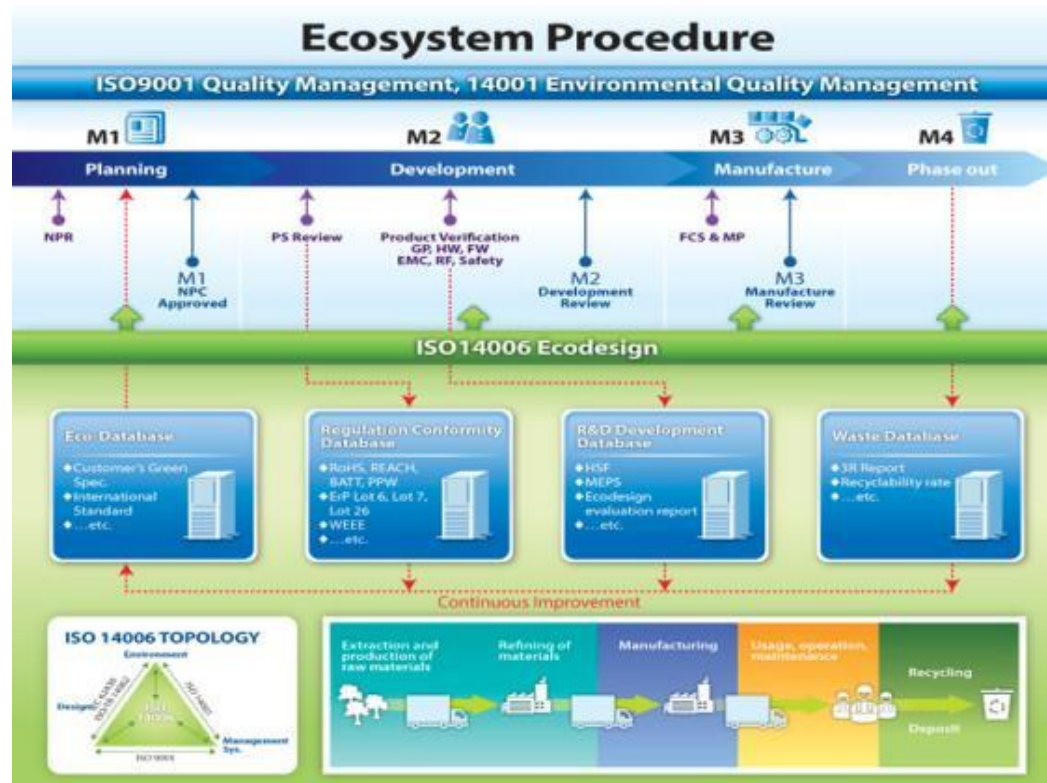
Ecosystem Procedure

ISO9001 Quality Management, 14001 Environmental Quality Management

M1 M2 M3 M4

Planning Development Manufacture Phase out

NPR

M1 NPC Approved

PS Review

Product Verification GP, HW, FW EMC, RF, Safety

M2 Development Review

FCS & MP

M3 Manufacture Review

ISO14006 Ecodesign

Eco-Database
◆Customer's Green Spec.
◆International Standard
◆...etc.

Regulation Conformity Database
◆RoHS, REACH, BATT, PPW
◆ErP Lot 6, Lot 7, Lot 26
◆WEEE
◆...etc.

R&D Development Database
◆HSF
◆MEPS
◆Ecodesign evaluation report
◆...etc.

Waste Database
◆3R Report
◆Recyclability rate
◆...etc.

Continuous Improvement

ISO 14006 TOPOLOGY
Environment
Design
Management Sys.
ISO 14006
ISO 14001
ISO 9001
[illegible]

Extraction and production of raw materials

Refining of materials

Manufacturing

Usage, operation, maintenance

Recycling

Deposit